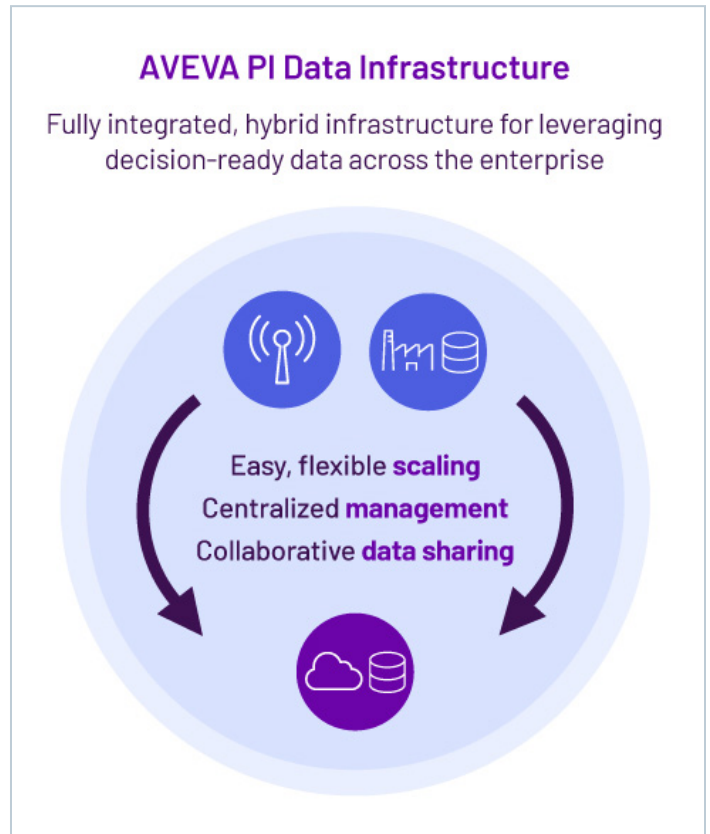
AVEVA PI Data Infrastructure

Fully integrated, hybrid infrastructure for leveraging decision-ready data across the enterprise

Easy, flexible scaling
Centralized management
Collaborative data sharing